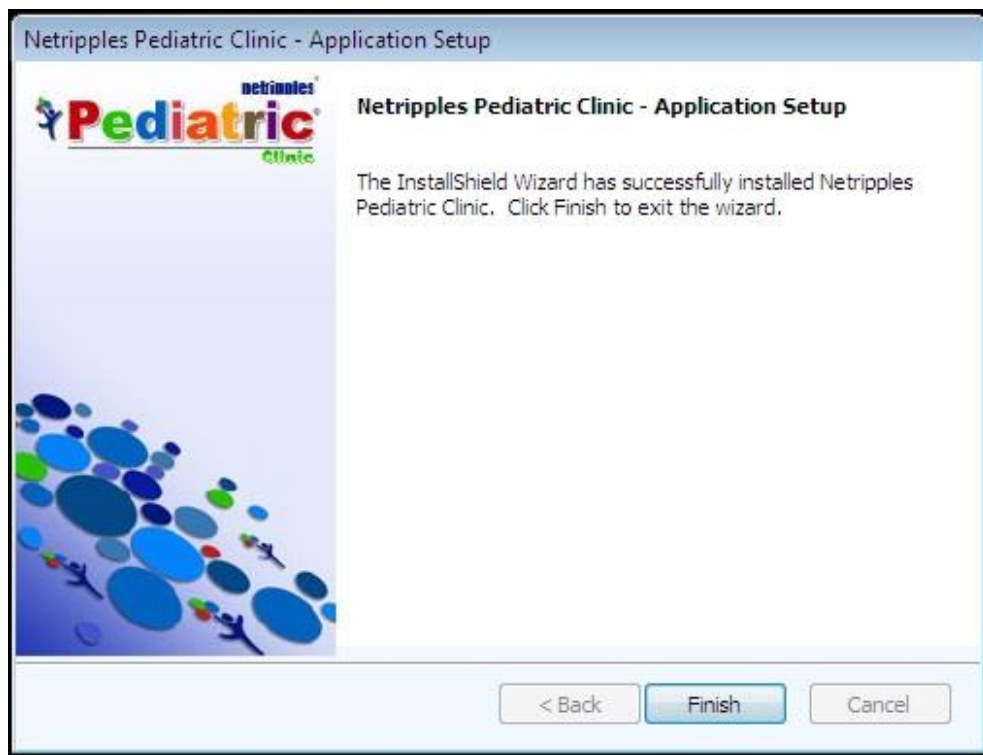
Netripples Pediatric Clinic - Application Setup

netripples
Pediatric
Clinic

Netripples Pediatric Clinic - Application Setup

The InstallShield Wizard has successfully installed Netripples Pediatric Clinic. Click Finish to exit the wizard.

< Back
Finish
Cancel